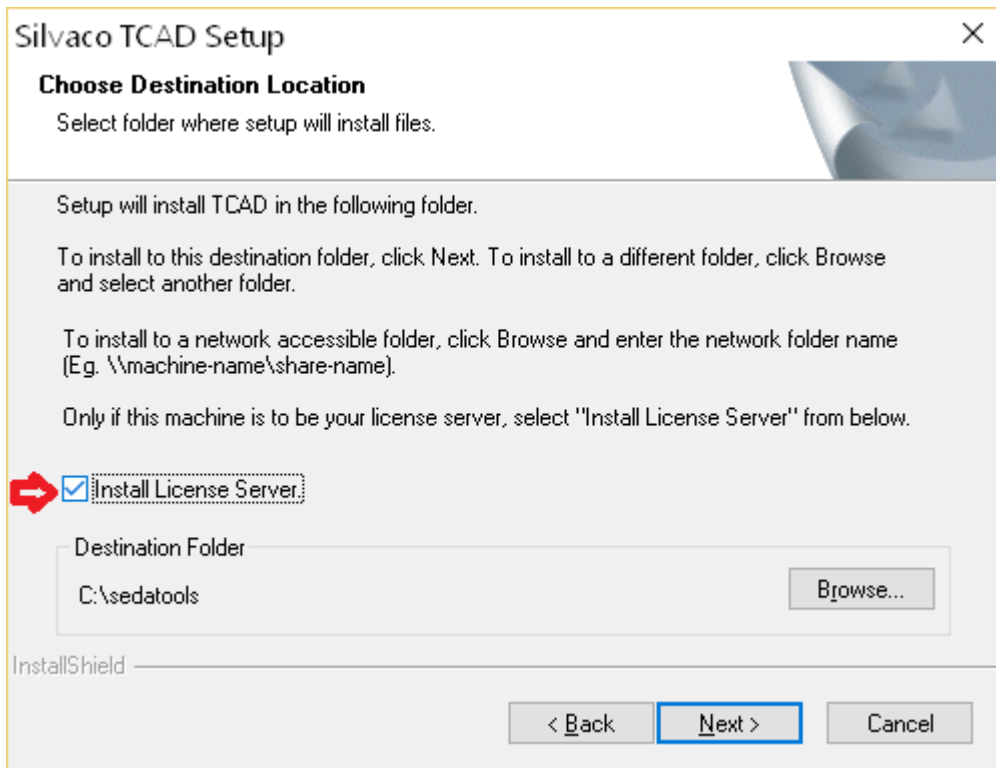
Silvaco TCAD Setup

×

Choose Destination Location

Select folder where setup will install files.

Setup will install TCAD in the following folder.

To install to this destination folder, click Next. To install to a different folder, click Browse and select another folder.

To install to a network accessible folder, click Browse and enter the network folder name (Eg. \\machine-name\share-name).

Only if this machine is to be your license server, select "Install License Server" from below.

Install License Server.

Destination Folder

C:\sedatools

Browse...

InstallShield

< Back

Next >

Cancel